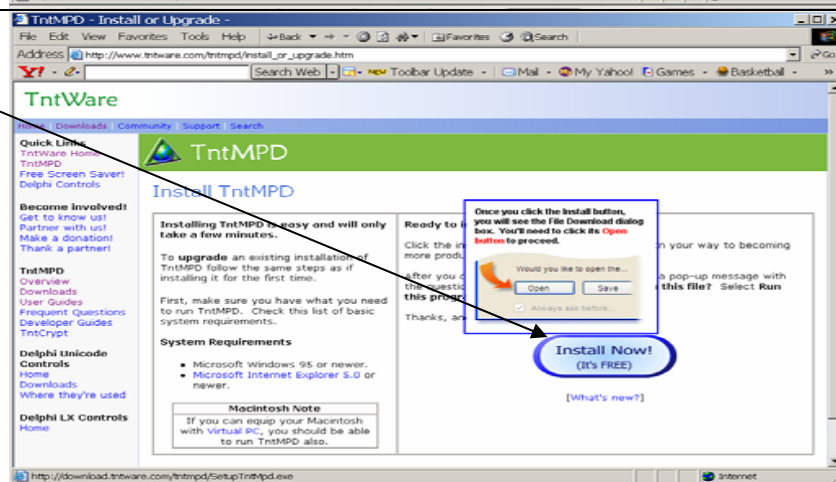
TntMPD - Install or Upgrade -

File Edit View Favorites Tools Help ⇐Back → Favorites Search

Address http://www.tntware.com/tntmpd/install_or_upgrade.htm Go

Y! Search Web NEW Toolbar Update Mail My Yahoo! Games Basketball »

TntWare

Home Downloads Community Support Search

Quick Links
TntWare Home
TntMPD
Free Screen Saver!
Delphi Controls

Become involved!
Get to know us!
Partner with us!
Make a donation!
Thank a partner!

TntMPD
Overview
Downloads
User Guides
Frequent Questions
Developer Guides
TntCrypt

Delphi Unicode Controls
Home
Downloads
Where they're used

Delphi LX Controls
Home

TntMPD

Install TntMPD

Installing TntMPD is easy and will only take a few minutes.

To upgrade an existing installation of TntMPD follow the same steps as if installing it for the first time.

First, make sure you have what you need to run TntMPD. Check this list of basic system requirements.

System Requirements

• Microsoft Windows 95 or newer.
• Microsoft Internet Explorer 5.0 or newer.

Macintosh Note
If you can equip your Macintosh with Virtual PC, you should be able to run TntMPD also.

Ready to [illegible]

Click the in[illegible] n your way to becoming more produ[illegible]

After you c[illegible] a pop-up message with the questio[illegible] this file? Select Run this progr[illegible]

Thanks, an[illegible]

Once you click the Install button, you will see the File Download dialog box. You'll need to click its Open button to proceed.

Would you like to open the...
Open Save
Always ask before...

Install Now!
(It's FREE)

[What's new?]

http://download.tntware.com/tntmpd/SetupTntMpd.exe Internet